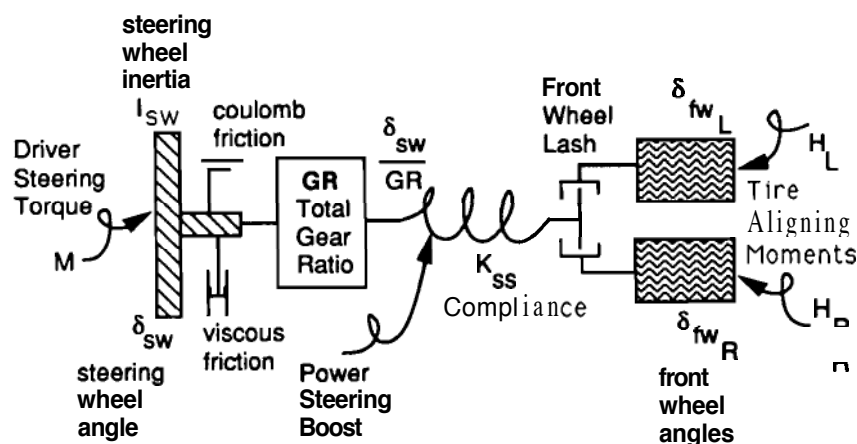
steering wheel inertia

$I_{SW}$

coulomb friction

Driver Steering Torque

M

$\delta_{SW}$

steering wheel angle

viscous friction

GR Total Gear Ratio

$\frac{\delta_{SW}}{GR}$

$K_{SS}$

Compliance

Power Steering Boost

Front Wheel Lash

$\delta_{fw_L}$

$H_L$

Tire Aligning Moments

$H_R$

$\delta_{fw_R}$

front wheel angles